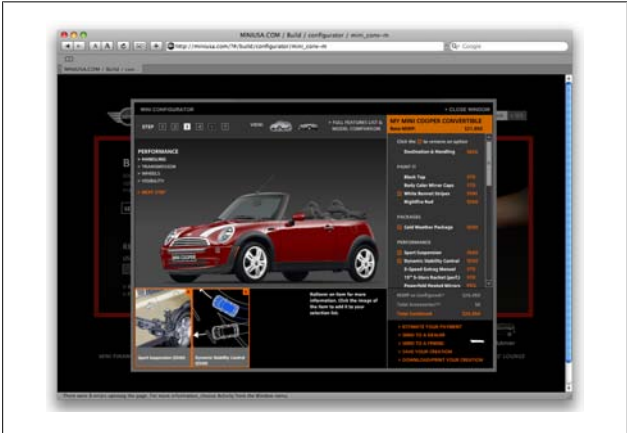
MINIUSA.COM / Build / configurator / mini_conv-m

http://miniusa.com/#/build/configurator/mini_conv-m

Google

MINIUSA.COM / Build / conv...

MINI CONFIGURATOR

× CLOSE WINDOW

STEP 1 2 3 4 5 6

VIEW:

» FULL FEATURES LIST & MODEL COMPARISON

MY MINI COOPER CONVERTIBLE

Base MSRP $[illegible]

PERFORMANCE
» HANDLING
» TRANSMISSION
» WHEELS
» VISIBILITY

» NEXT STEP

Click the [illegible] to remove an option

Destination & Handling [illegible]

PAINT &

Black Top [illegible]
Body Color Mirror Caps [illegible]
White Bonnet Stripes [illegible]
Nightfire Red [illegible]

PACKAGES

Cold Weather Package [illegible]

PERFORMANCE

Sport Suspension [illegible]
Dynamic Stability Control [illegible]
6-Speed Steptronic Manual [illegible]
16" S-Spoke Rocket (perf.) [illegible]
Powerfold Heated Mirrors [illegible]

MSRP as configured* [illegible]
Total Accessories** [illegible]
Total Combined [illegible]

Rollover an item for more information. Click the image of the item to add it to your selection list.

Sport Suspension ($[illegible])

Dynamic Stability Control ($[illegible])

» ESTIMATE YOUR PAYMENT
» SEND TO A DEALER
» SEND TO A FRIEND
» SAVE YOUR CREATION
» DOWNLOAD/PRINT YOUR CREATION

There were 8 errors opening the page. For more information, choose Activity from the Window menu.